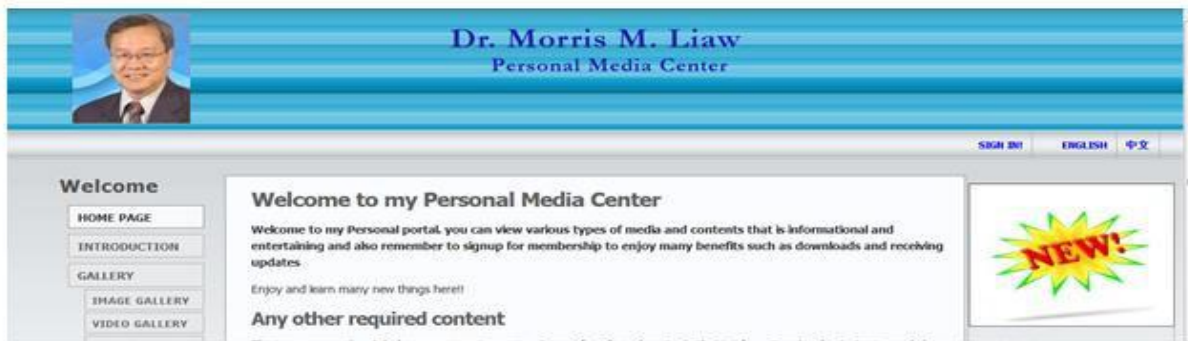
Dr. Morris M. Liaw
Personal Media Center

SIGN IN! ENGLISH 中文

Welcome

HOME PAGE
INTRODUCTION
GALLERY
IMAGE GALLERY
VIDEO GALLERY

Welcome to my Personal Media Center

Welcome to my Personal portal, you can view various types of media and contents that is informational and entertaining and also remember to signup for membership to enjoy many benefits such as downloads and receiving updates

Enjoy and learn many new things here!!

Any other required content

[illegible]

NEW!